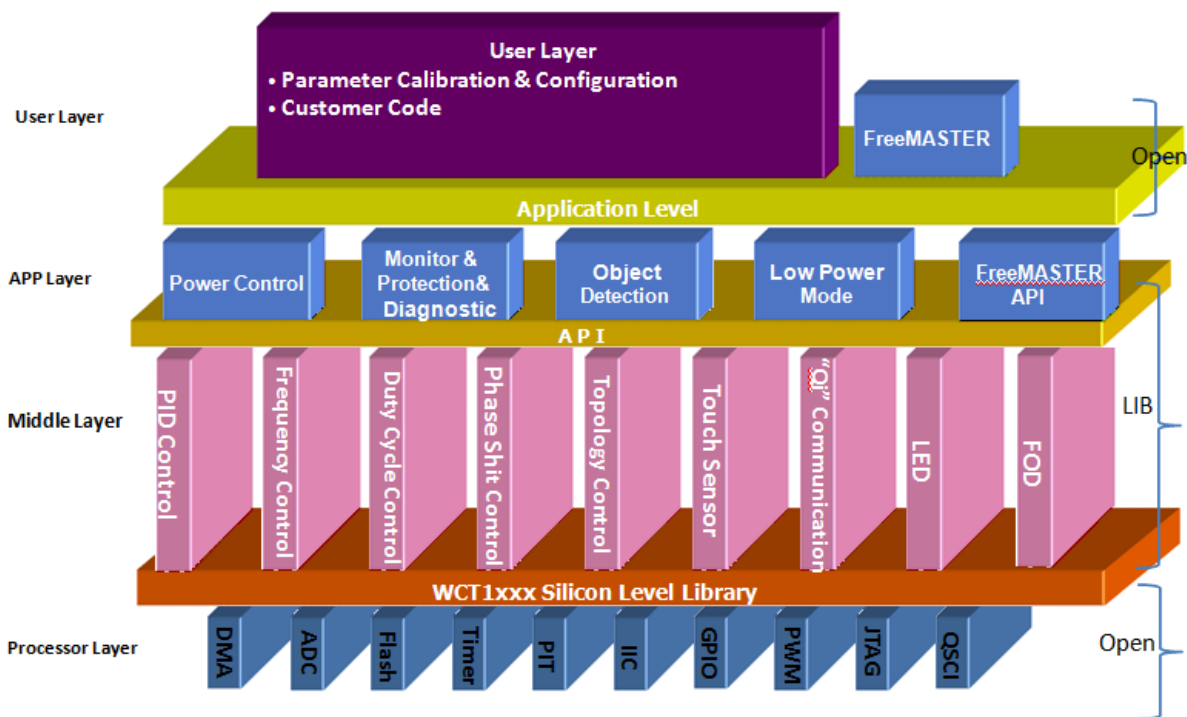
User Layer

User Layer
• Parameter Calibration & Configuration
• Customer Code

FreeMASTER

Open

Application Level

APP Layer

Power Control

Monitor & Protection& Diagnostic

Object Detection

Low Power Mode

FreeMASTER API

A P I

Middle Layer

PID Control

Frequency Control

Duty Cycle Control

Phase Shit Control

Topology Control

Touch Sensor

"Qi" Communication

LED

FOD

LIB

WCT1xxx Silicon Level Library

Processor Layer

DMA

ADC

Flash

Timer

PIT

IIC

GPIO

PWM

JTAG

QSCI

Open